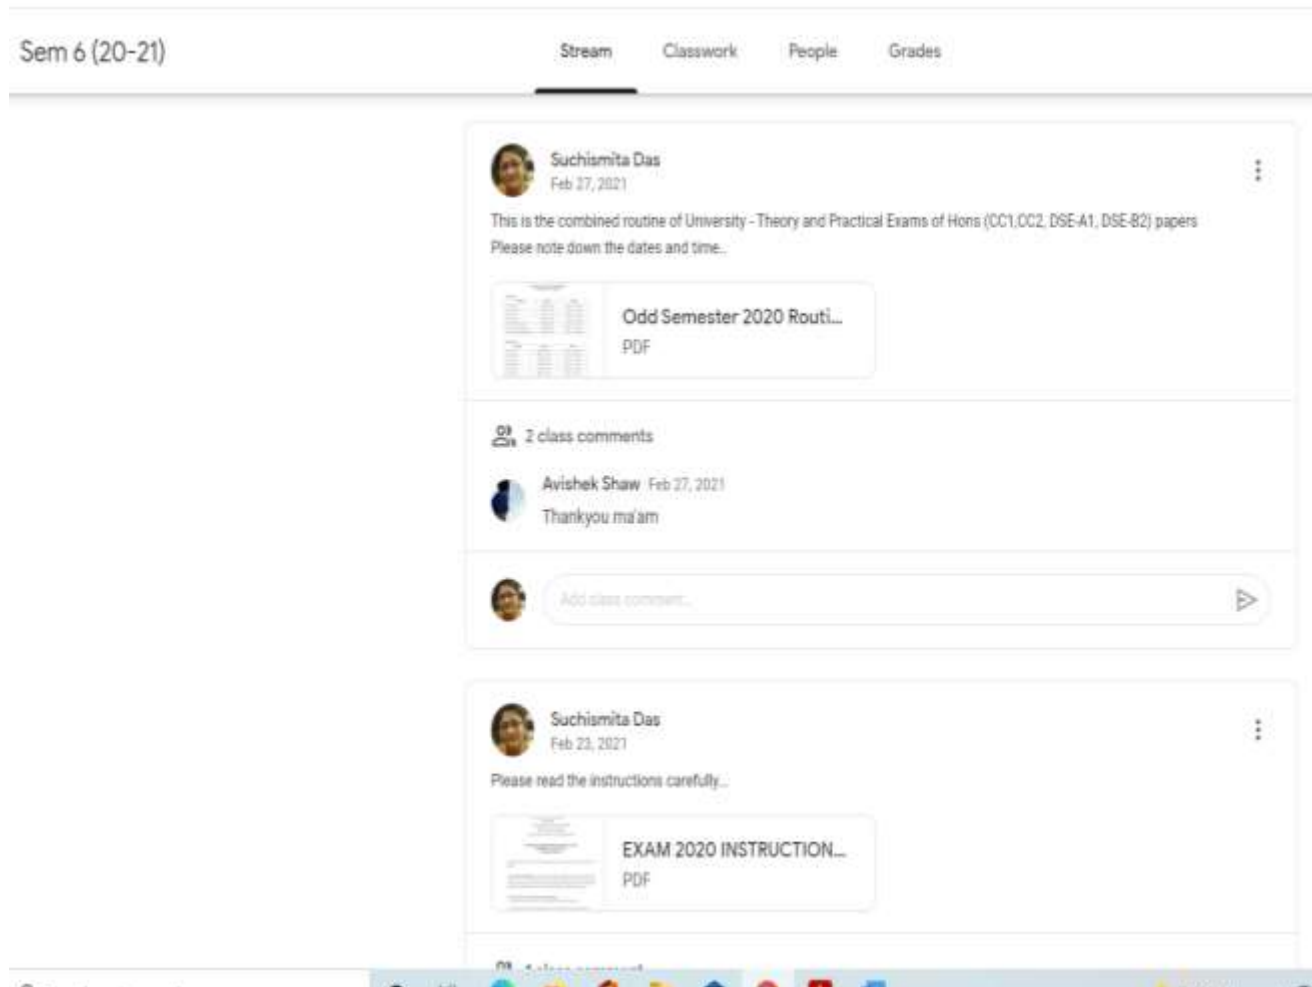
Sem 6 (20-21)

Stream Classwork People Grades

Suchismita Das
Feb 27, 2021

This is the combined routine of University - Theory and Practical Exams of Hons (CC1,CC2, DSE-A1, DSE-B2) papers
Please note down the dates and time..

Odd Semester 2020 Routi...
PDF

2 class comments

Avishek Shaw Feb 27, 2021
Thankyou ma'am

Add class comment...

Suchismita Das
Feb 23, 2021

Please read the instructions carefully..

EXAM 2020 INSTRUCTION...
PDF

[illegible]